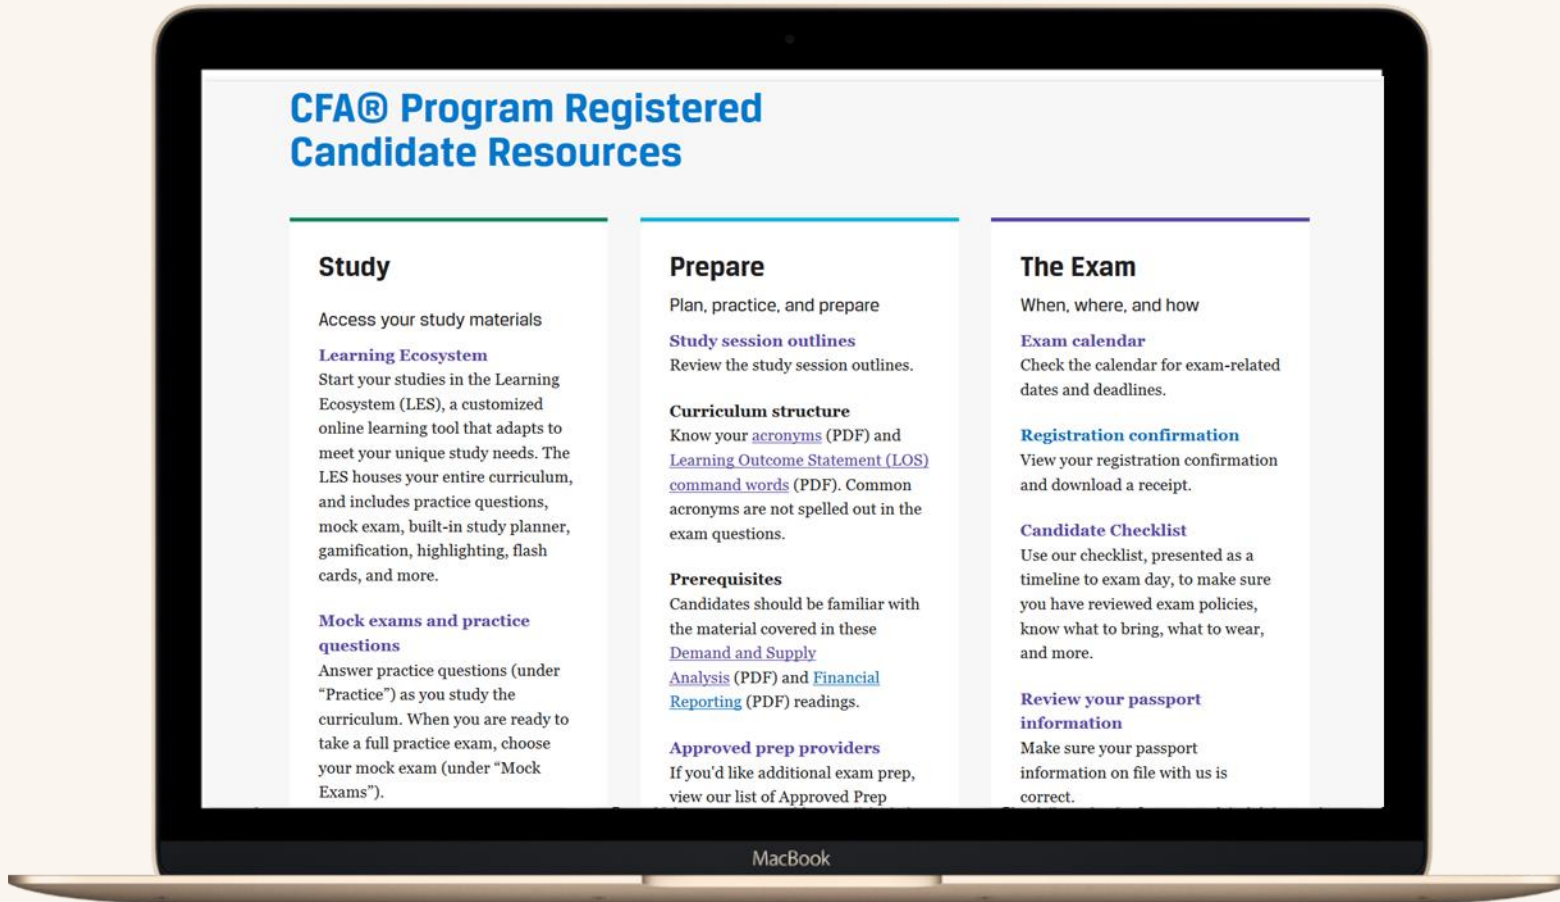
CFA® Program Registered Candidate Resources

Study

Access your study materials

Learning Ecosystem
Start your studies in the Learning Ecosystem (LES), a customized online learning tool that adapts to meet your unique study needs. The LES houses your entire curriculum, and includes practice questions, mock exam, built-in study planner, gamification, highlighting, flash cards, and more.

Mock exams and practice questions
Answer practice questions (under "Practice") as you study the curriculum. When you are ready to take a full practice exam, choose your mock exam (under "Mock Exams").

Prepare

Plan, practice, and prepare

Study session outlines
Review the study session outlines.

Curriculum structure
Know your acronyms (PDF) and Learning Outcome Statement (LOS) command words (PDF). Common acronyms are not spelled out in the exam questions.

Prerequisites
Candidates should be familiar with the material covered in these Demand and Supply Analysis (PDF) and Financial Reporting (PDF) readings.

Approved prep providers
If you'd like additional exam prep, view our list of Approved Prep

The Exam

When, where, and how

Exam calendar
Check the calendar for exam-related dates and deadlines.

Registration confirmation
View your registration confirmation and download a receipt.

Candidate Checklist
Use our checklist, presented as a timeline to exam day, to make sure you have reviewed exam policies, know what to bring, what to wear, and more.

Review your passport information
Make sure your passport information on file with us is correct.

MacBook